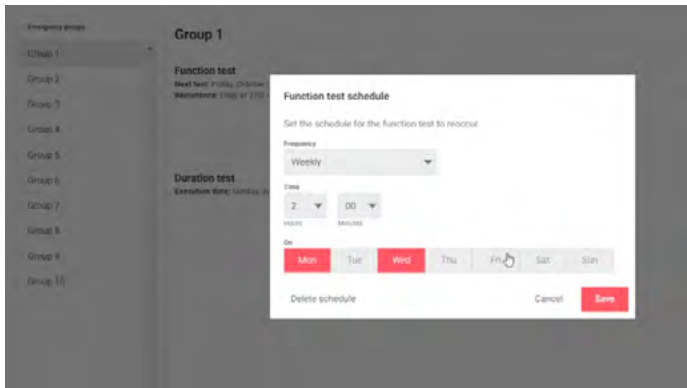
Emergency groups

Group 1

Group 2

Group 3

Group 4

Group 5

Group 6

Group 7

Group 8

Group 9

Group 10

Group 1

Function test

Next test: Friday, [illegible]

Maintenance: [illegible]

Duration test

Execution date: Sunday, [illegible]

Function test schedule

Set the schedule for the function test to reoccur.

Frequency

Weekly

Time

2

00

Hours

Minutes

On

Mon

Tue

Wed

Thu

Fri

Sat

Sun

Delete schedule

Cancel

Save